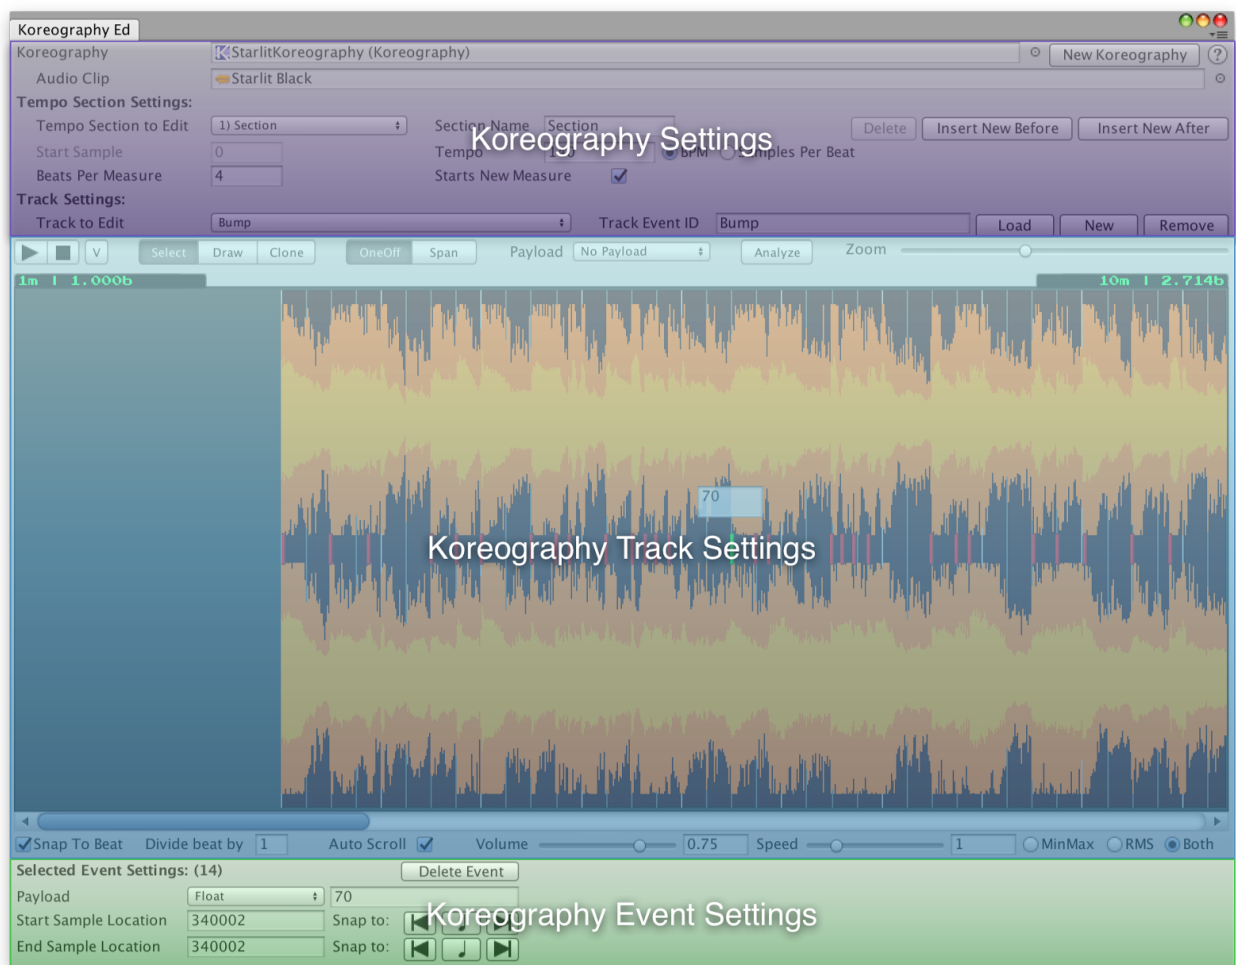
Koreography Ed

Koreography
StarlitKoreography (Koreography)
New Koreography
?
Audio Clip
Starlit Black
Tempo Section Settings:
Tempo Section to Edit
1) Section
Section Name
Section
Delete
Insert New Before
Insert New After
Start Sample
0
Tempo
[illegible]
BPM
Samples Per Beat
Beats Per Measure
4
Starts New Measure
Track Settings:
Track to Edit
Bump
Track Event ID
Bump
Load
New
Remove

Koreography Settings

V
Select
Draw
Clone
OneOff
Span
Payload
No Payload
Analyze
Zoom
1m | 1.000b
10m | 2.714b

70

Koreography Track Settings

Snap To Beat
Divide beat by
1
Auto Scroll
Volume
0.75
Speed
1
MinMax
RMS
Both

Selected Event Settings: (14)
Delete Event
Payload
Float
70
Start Sample Location
340002
Snap to:
End Sample Location
340002
Snap to:

Koreography Event Settings